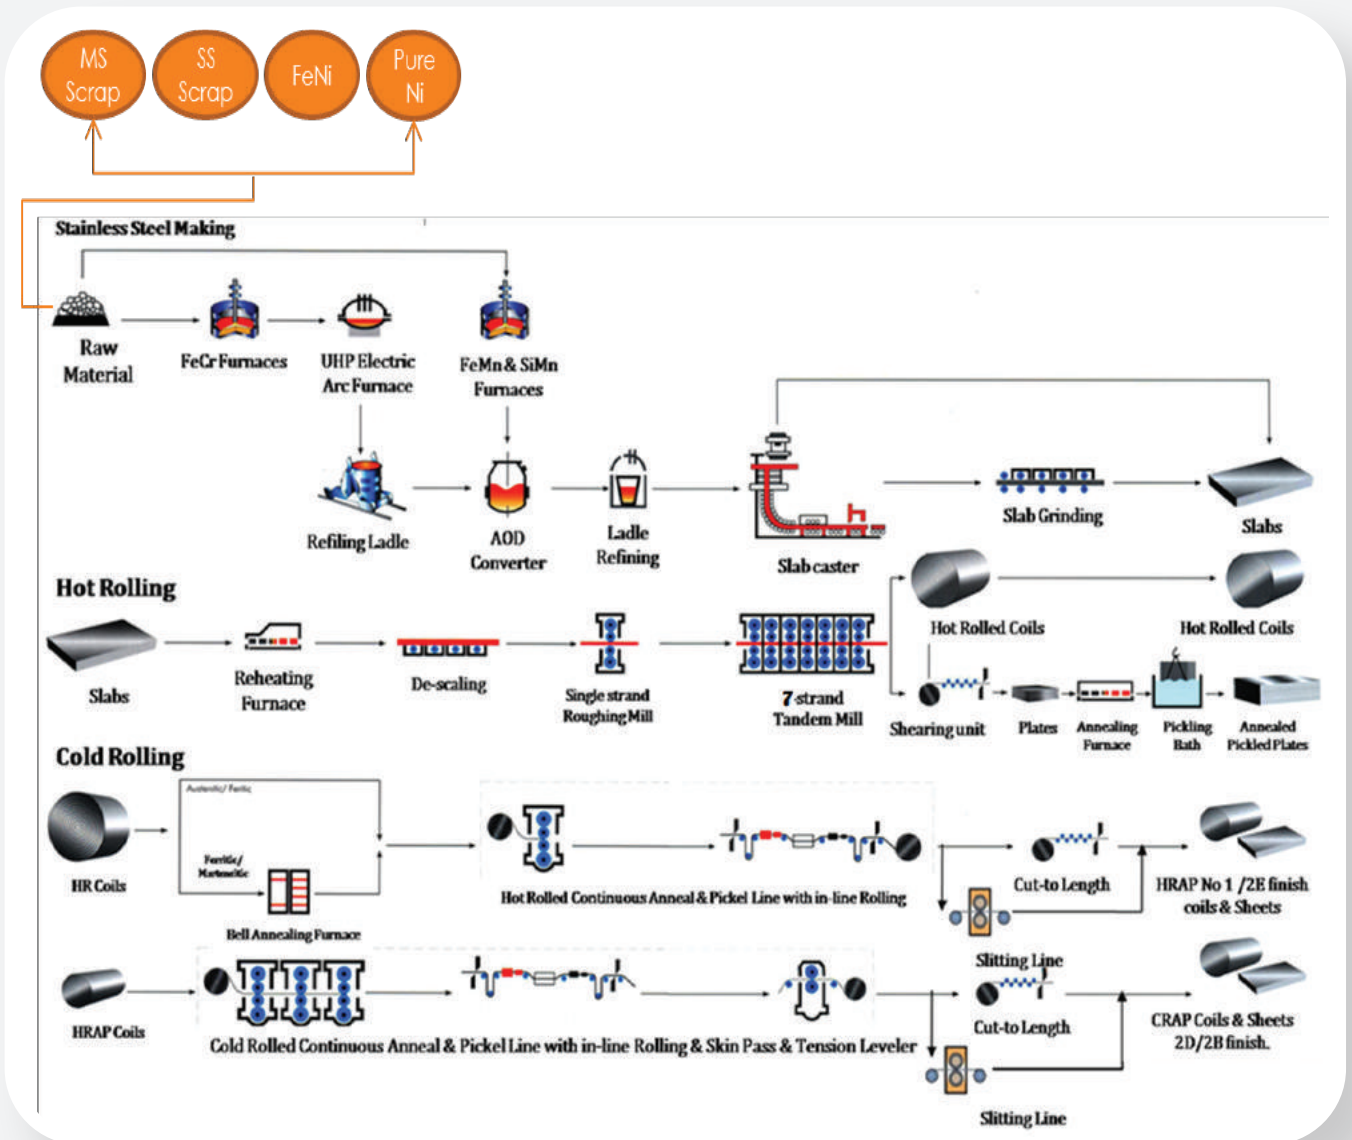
MS Scrap

SS Scrap

FeNi

Pure Ni

Stainless Steel Making

Raw Material

FeCr Furnaces

UHP Electric Arc Furnace

FeMn & SiMn Furnaces

Refiling Ladle

AOD Converter

Ladle Refining

Slab caster

Slab Grinding

Slabs

Hot Rolling

Slabs

Reheating Furnace

De-scaling

Single strand Roughing Mill

7 strand Tandem Mill

Hot Rolled Coils

Hot Rolled Coils

Shearing unit

Plates

Annealing Furnace

Pickling Bath

Annealed Pickled Plates

Cold Rolling

HR Coils

Austenitic/ Ferritic

Ferritic/ Martensitic

Bell Annealing Furnace

Hot Rolled Continuous Anneal & Pickel Line with in-line Rolling

Cut-to Length

HRAP No 1 /2E finish coils & Sheets

Slitting Line

HRAP Coils

Cold Rolled Continuous Anneal & Pickel Line with in-line Rolling & Skin Pass & Tension Leveler

Cut-to Length

CRAP Coils & Sheets 2D/2B finish.

Slitting Line